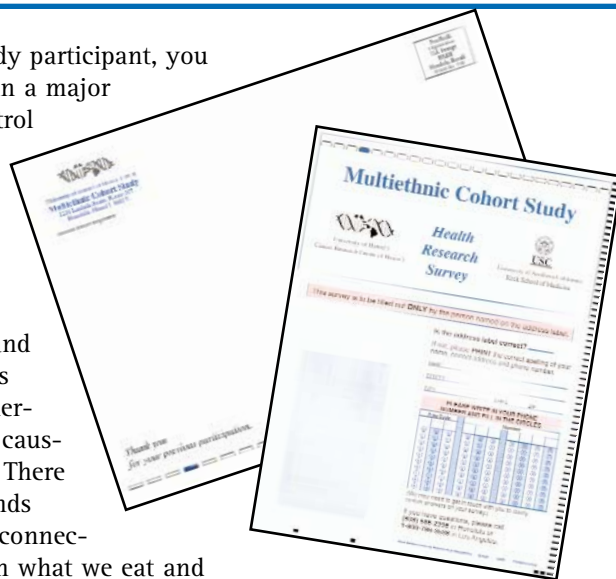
dy participant, you
n a major
trol

nd
s
er-
caus-
There
nds
connec-
n what we eat and

Thank you
for your previous participation.

Multiethnic Cohort Study

University of Hawai'i
Cancer Research Center of Hawai'i

Health
Research
Survey

USC
University of Southern California
Keck School of Medicine

This survey is to be filled out ONLY by the person named on the address label.

Is the address label correct?

If not, please PRINT the correct spelling of your name, correct address and phone number.

PLEASE WRITE IN YOUR PHONE NUMBER AND FILL IN THE CIRCLES

If you have questions, please call
(808) 586-2998 in Honolulu or
1-800-786-8026 in Los Angeles.